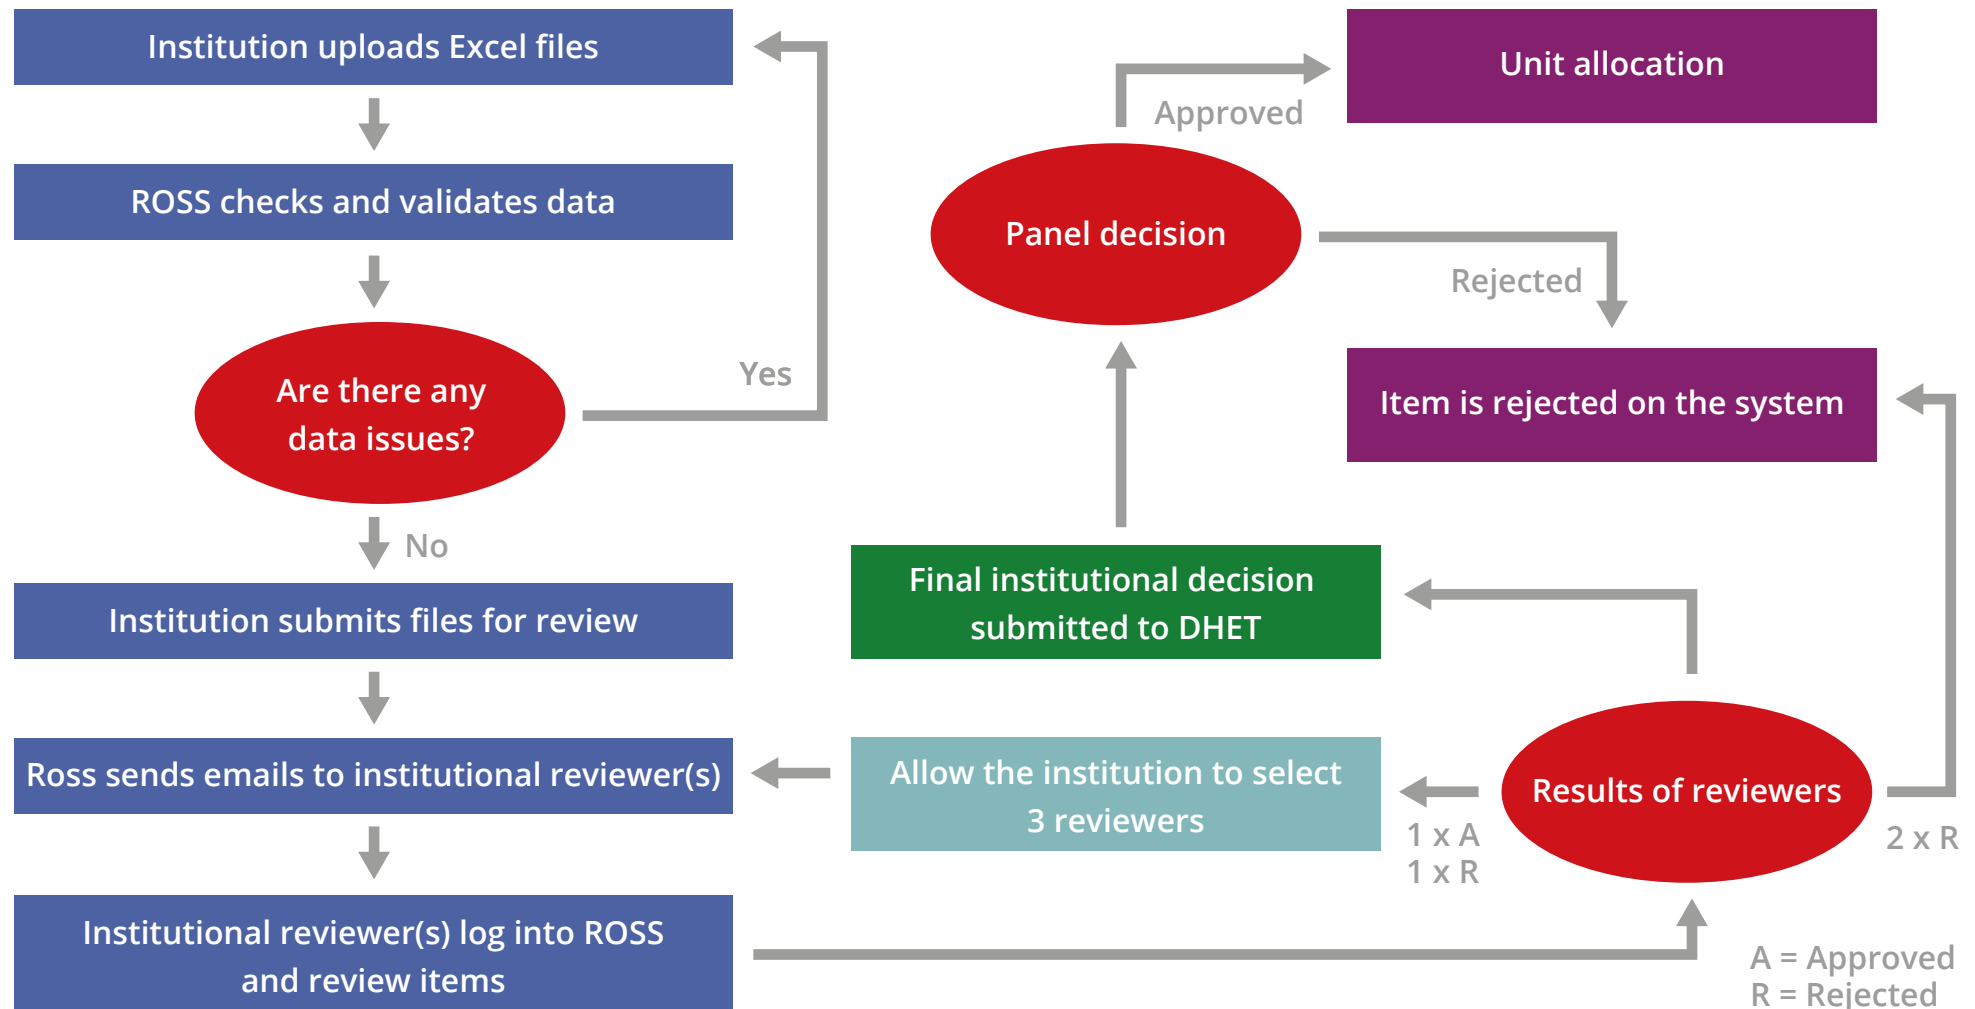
Institution uploads Excel files

ROSS checks and validates data

Are there any data issues?

Yes

No

Institution submits files for review

Ross sends emails to institutional reviewer(s)

Institutional reviewer(s) log into ROSS and review items

Unit allocation

Approved

Panel decision

Rejected

Item is rejected on the system

Final institutional decision submitted to DHET

Allow the institution to select 3 reviewers

1 x A
1 x R

Results of reviewers

2 x R

A = Approved
R = Rejected